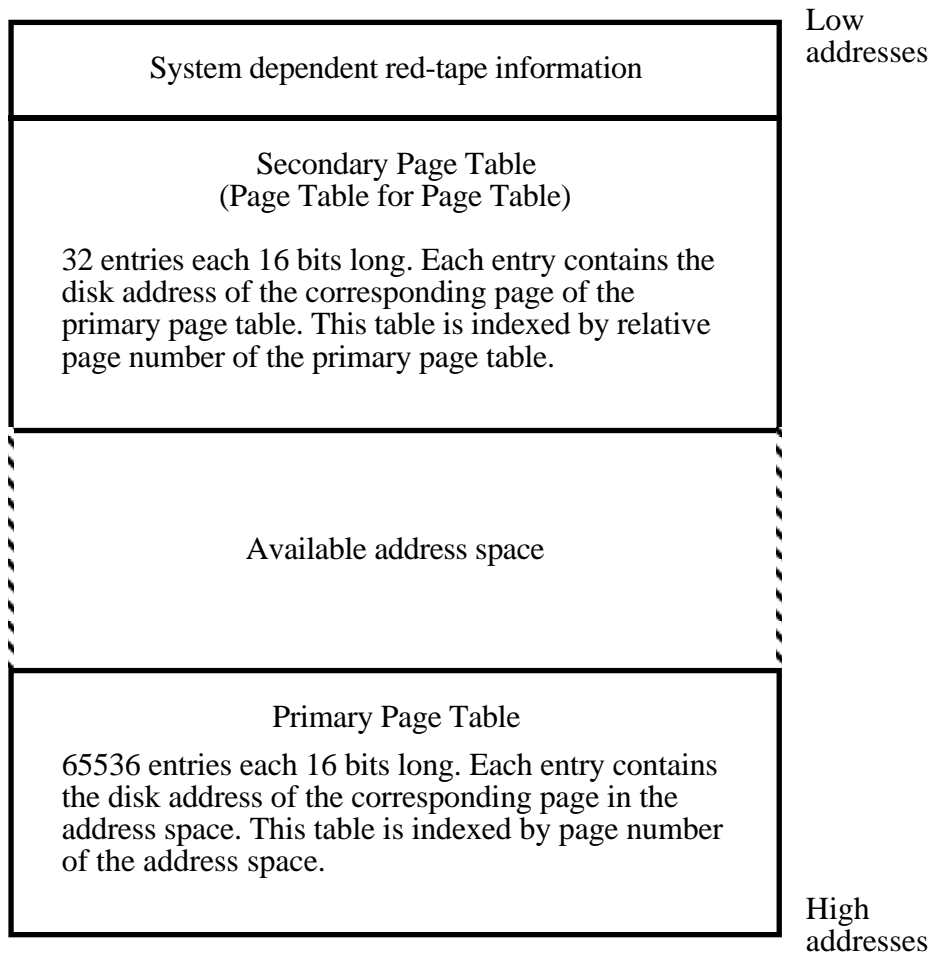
System dependent red-tape information

Low addresses

Secondary Page Table
(Page Table for Page Table)

32 entries each 16 bits long. Each entry contains the disk address of the corresponding page of the primary page table. This table is indexed by relative page number of the primary page table.

Available address space

Primary Page Table

65536 entries each 16 bits long. Each entry contains the disk address of the corresponding page in the address space. This table is indexed by page number of the address space.

High addresses